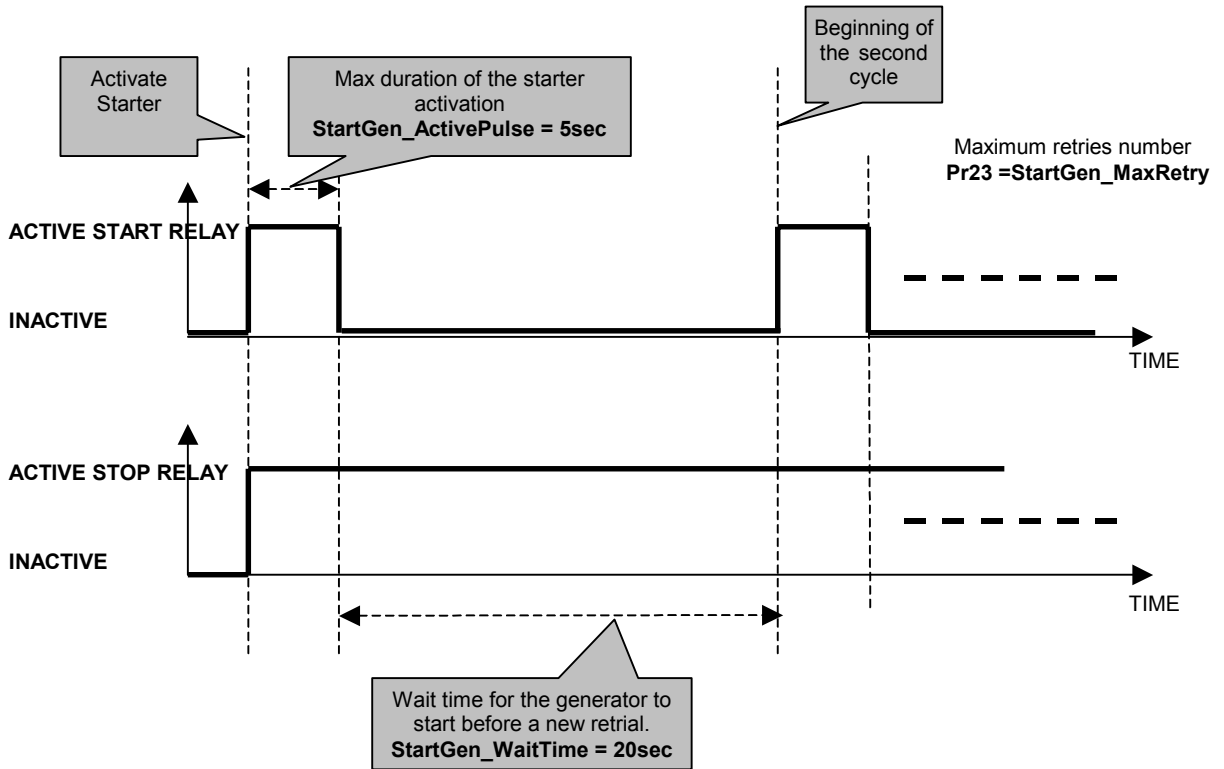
Activate Starter

Max duration of the starter activation
**StartGen_ActivePulse = 5sec**

Beginning of the second cycle

Maximum retries number
**Pr23 =StartGen_MaxRetry**

**ACTIVE START RELAY**

**INACTIVE**

TIME

**ACTIVE STOP RELAY**

**INACTIVE**

TIME

Wait time for the generator to start before a new retrial.
**StartGen_WaitTime = 20sec**